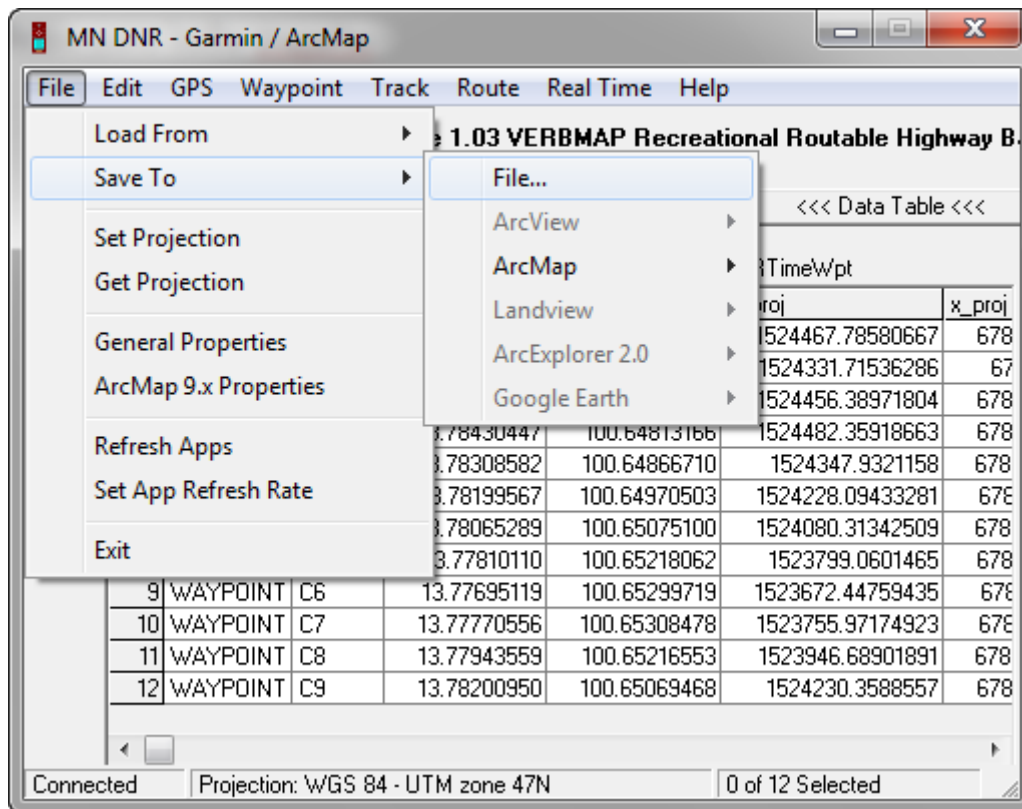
MN DNR - Garmin / ArcMap

File Edit GPS Waypoint Track Route Real Time Help

Load From
Save To
Set Projection
Get Projection
General Properties
ArcMap 9.x Properties
Refresh Apps
Set App Refresh Rate
Exit

File...
ArcView
ArcMap
Landview
ArcExplorer 2.0
Google Earth

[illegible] 1.03 VERBMAP Recreational Routable Highway B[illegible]

<<< Data Table <<<

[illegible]TimeWpt

| | | | | | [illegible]roj | x_proj |
|---|---|---|---|---|---|---|
| | | | | | 1524467.78580667 | 678 |
| | | | | | 1524331.71536286 | 67 |
| | | | | | 1524456.38971804 | 678 |
| | | | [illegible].78430447 | 100.64813166 | 1524482.35918663 | 678 |
| | | | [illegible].78308582 | 100.64866710 | 1524347.9321158 | 678 |
| | | | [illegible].78199567 | 100.64970503 | 1524228.09433281 | 678 |
| | | | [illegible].78065289 | 100.65075100 | 1524080.31342509 | 678 |
| | | | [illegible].77810110 | 100.65218062 | 1523799.0601465 | 678 |
| 9 | WAYPOINT | C6 | 13.77695119 | 100.65299719 | 1523672.44759435 | 678 |
| 10 | WAYPOINT | C7 | 13.77770556 | 100.65308478 | 1523755.97174923 | 678 |
| 11 | WAYPOINT | C8 | 13.77943559 | 100.65216553 | 1523946.68901891 | 678 |
| 12 | WAYPOINT | C9 | 13.78200950 | 100.65069468 | 1524230.3588557 | 678 |

Connected | Projection: WGS 84 - UTM zone 47N | 0 of 12 Selected